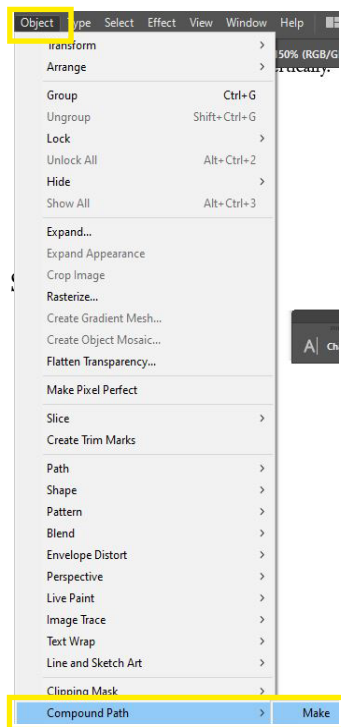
Object Type Select Effect View Window Help
Transform
Arrange
150% (RGB/G
Group Ctrl+G
Ungroup Shift+Ctrl+G
Lock
Unlock All Alt+Ctrl+2
Hide
Show All Alt+Ctrl+3
Expand...
Expand Appearance
Crop Image
Rasterize...
Create Gradient Mesh...
Create Object Mosaic...
Flatten Transparency...
Make Pixel Perfect
Slice
Create Trim Marks
Path
Shape
Pattern
Blend
Envelope Distort
Perspective
Live Paint
Image Trace
Text Wrap
Line and Sketch Art
Clipping Mask
Compound Path
Make